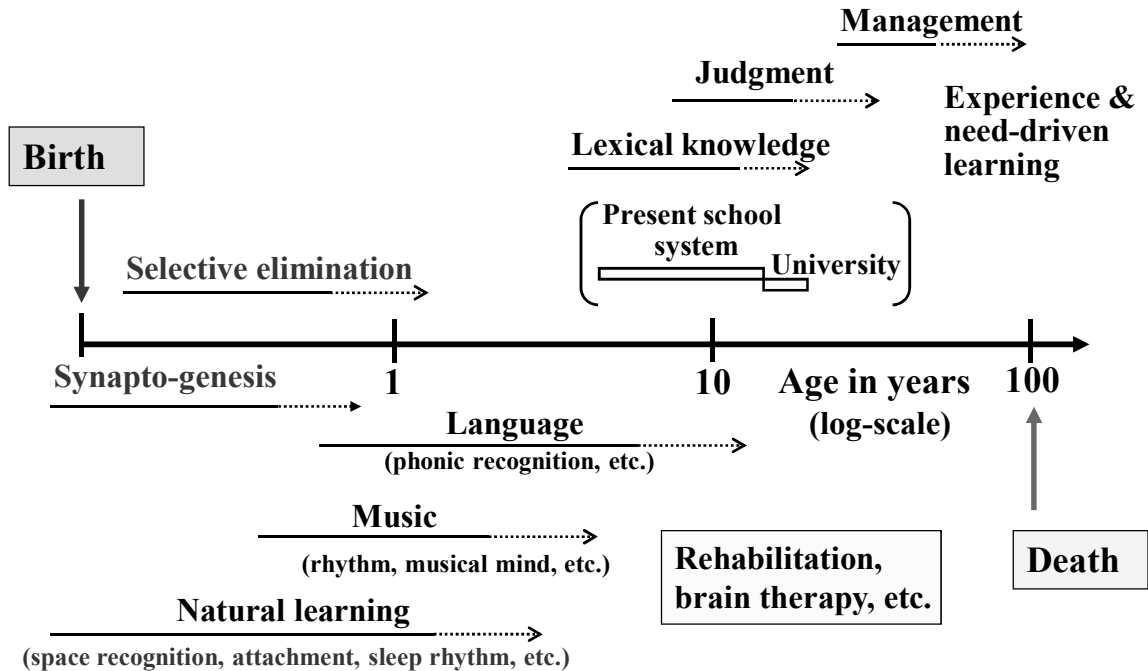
Management

Judgment

Experience & need-driven learning

Birth

Lexical knowledge

Present school system

University

Selective elimination

Synapto-genesis

1

10

Age in years (log-scale)

100

Language (phonic recognition, etc.)

Music (rhythm, musical mind, etc.)

Rehabilitation, brain therapy, etc.

Death

Natural learning (space recognition, attachment, sleep rhythm, etc.)